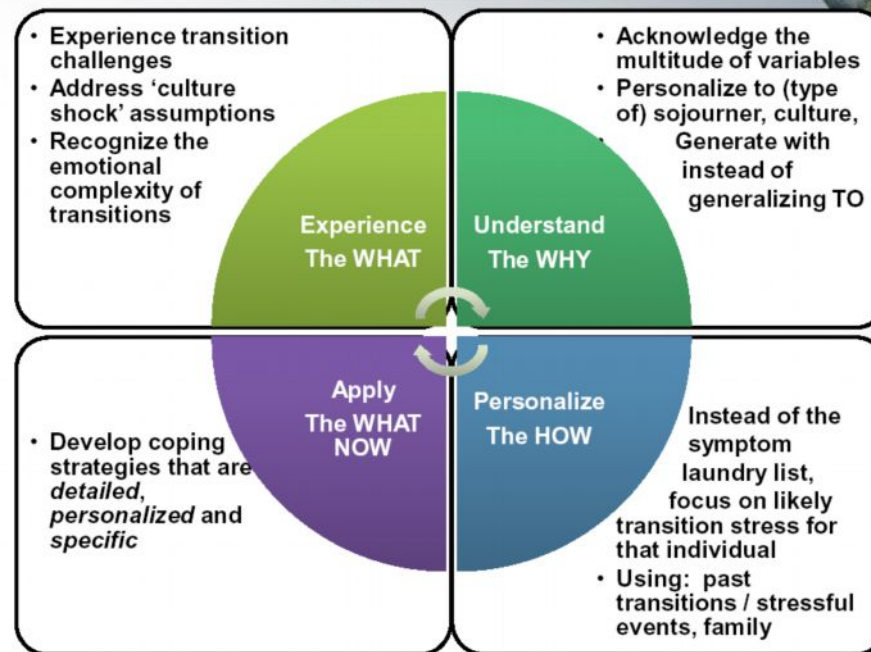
- Experience transition challenges
- Address 'culture shock' assumptions
- Recognize the emotional complexity of transitions

- Acknowledge the multitude of variables
- Personalize to (type of) sojourner, culture,
- Generate with instead of generalizing TO

Experience
The WHAT

Understand
The WHY

Apply
The WHAT NOW

Personalize
The HOW

- Develop coping strategies that are *detailed*, *personalized* and *specific*

Instead of the symptom laundry list, focus on likely transition stress for that individual
- Using: past transitions / stressful events, family